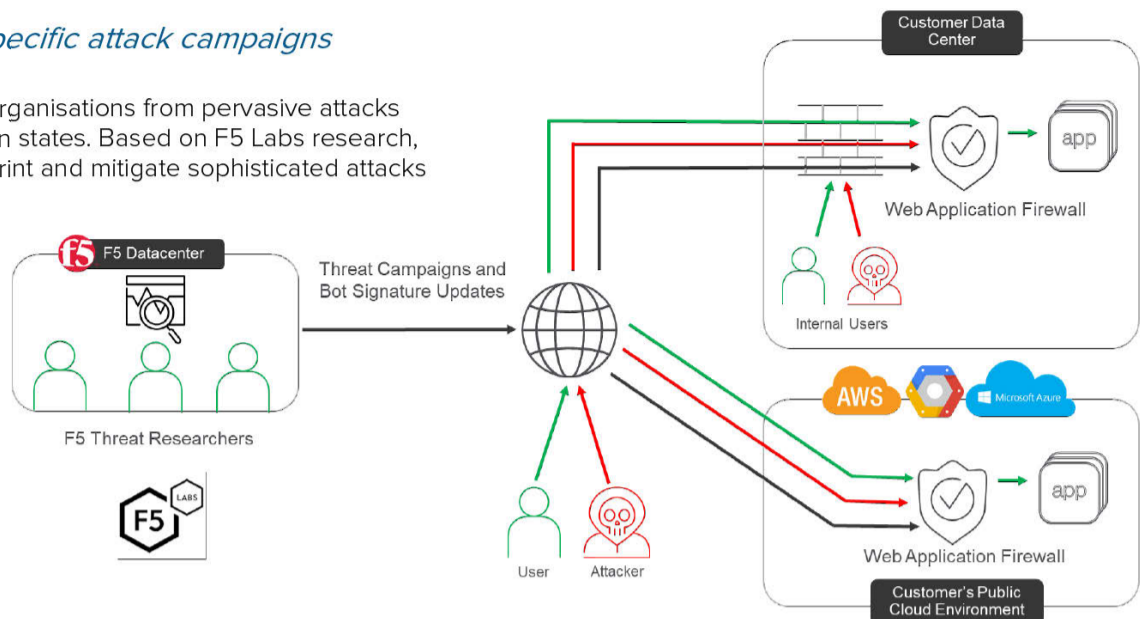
pecific attack campaigns

rganisations from pervasive attacks n states. Based on F5 Labs research, rint and mitigate sophisticated attacks

F5 Datacenter

F5 Threat Researchers

F5 LABS

Threat Campaigns and Bot Signature Updates

User

Attacker

Customer Data Center

app

Web Application Firewall

Internal Users

AWS

Microsoft Azure

app

Web Application Firewall

Customer's Public Cloud Environment